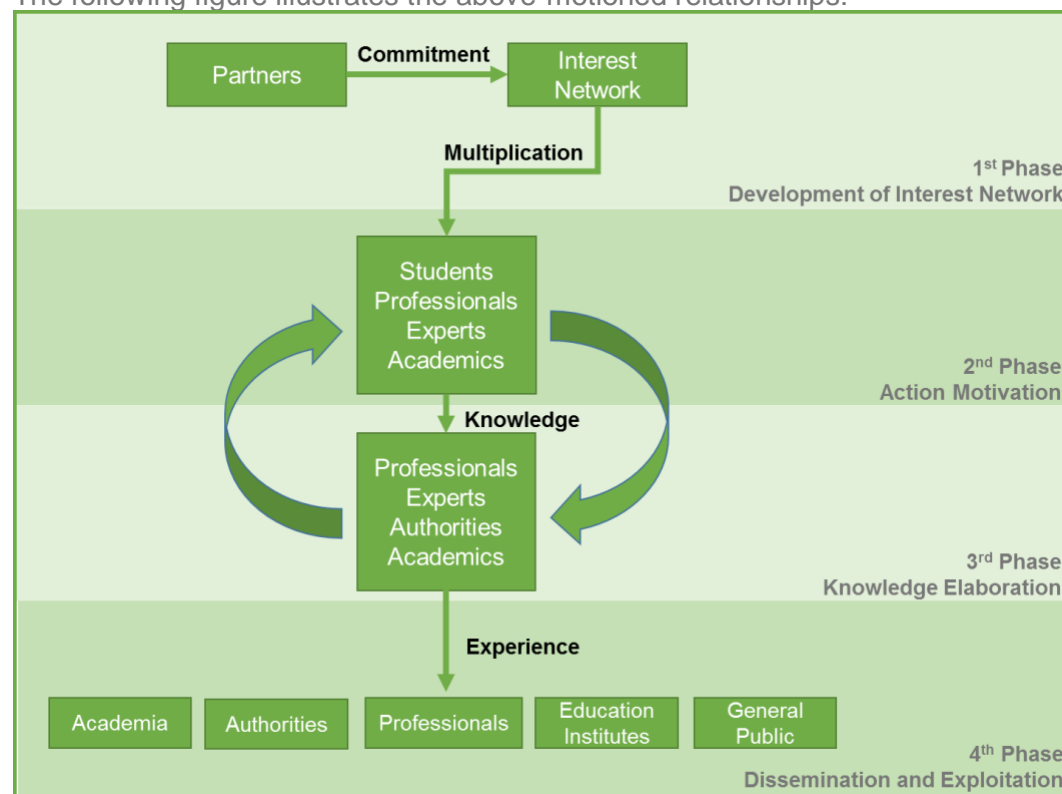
The following figure illustrates the above-mentioned relationships.

Partners

Commitment

Interest Network

Multiplication

1$^{st}$ Phase
Development of Interest Network

Students
Professionals
Experts
Academics

2$^{nd}$ Phase
Action Motivation

Knowledge

Professionals
Experts
Authorities
Academics

3$^{rd}$ Phase
Knowledge Elaboration

Experience

Academia

Authorities

Professionals

Education Institutes

General Public

4$^{th}$ Phase
Dissemination and Exploitation